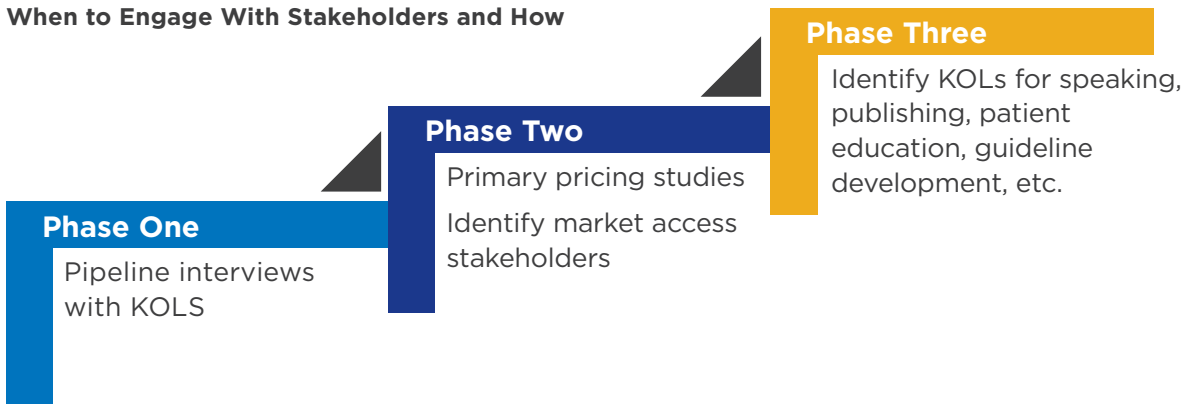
When to Engage With Stakeholders and How

Phase One

Pipeline interviews with KOLS

Phase Two

Primary pricing studies

Identify market access stakeholders

Phase Three

Identify KOLs for speaking, publishing, patient education, guideline development, etc.